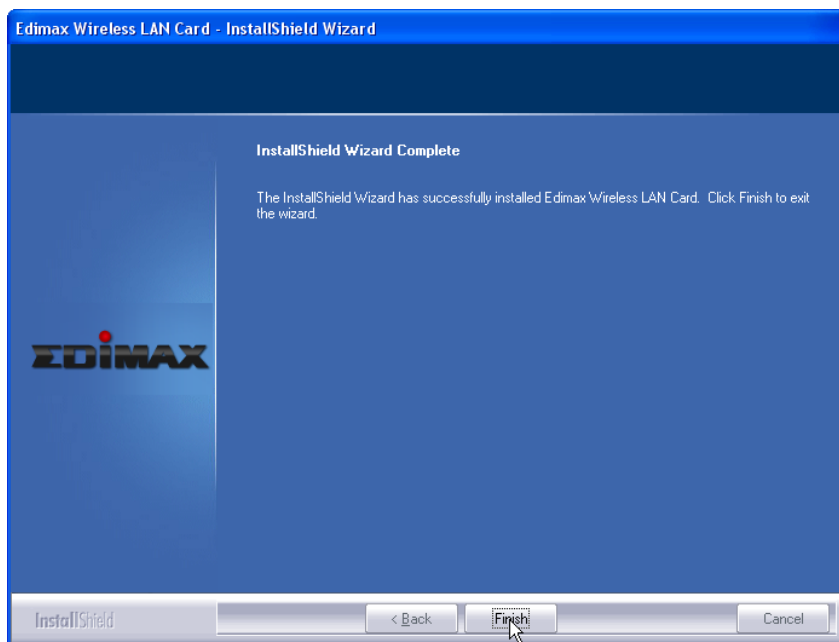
Edimax Wireless LAN Card - InstallShield Wizard

InstallShield Wizard Complete

The InstallShield Wizard has successfully installed Edimax Wireless LAN Card. Click Finish to exit the wizard.

EDIMAX

InstallShield

< Back

Finish

Cancel